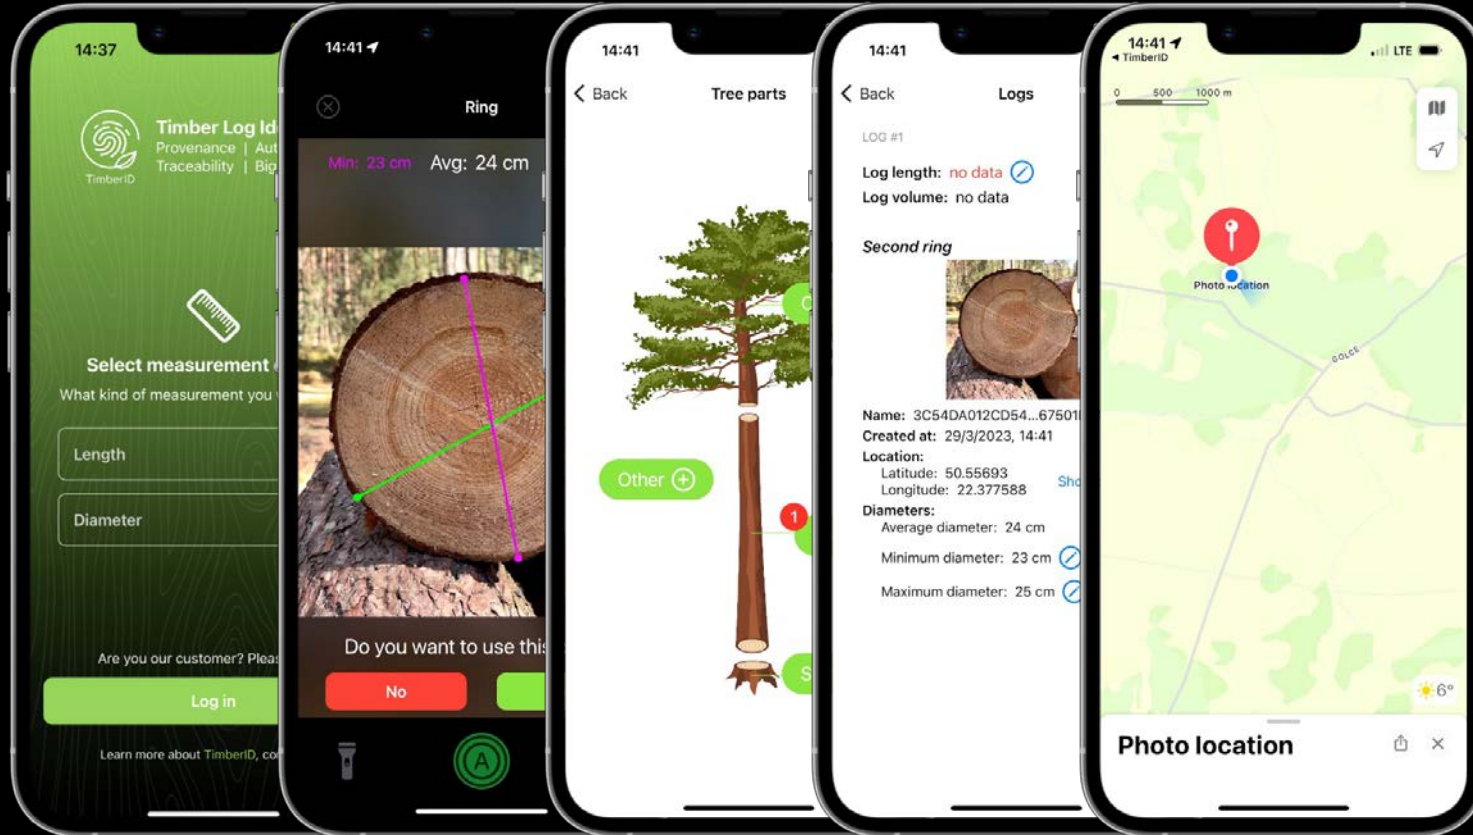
14:37

TimberID

Timber Log Id
Provenance | Aut
Traceability | Big

Select measurement
What kind of measurement you

Length

Diameter

Are you our customer? Pleas

Log in

Learn more about TimberID, co

14:41

Ring

Min: 23 cm Avg: 24 cm

Do you want to use this

No

A

14:41

Back Tree parts

C

Other

1

S

14:41

Back Logs

LOG #1

Log length: no data

Log volume: no data

Second ring

Name: 3C54DA012CD54...67501
Created at: 29/3/2023, 14:41
Location:
Latitude: 50.55693
Longitude: 22.377588
Sho
Diameters:
Average diameter: 24 cm
Minimum diameter: 23 cm
Maximum diameter: 25 cm

14:41
◂ TimberID
LTE

0 500 1000 m

Photo location

GOLCE

6°

Photo location